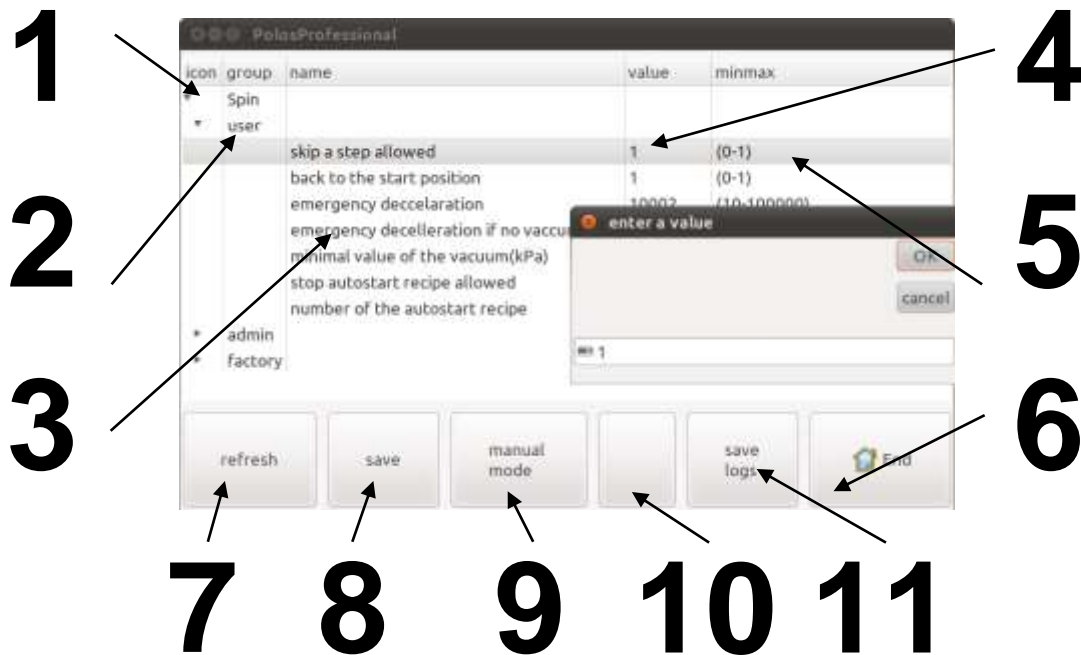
1
4
PolosProfessional

| icon | group | name | value | minmax |
|---|---|---|---|---|
|  | Spin |  |  |  |
|  | user |  |  |  |
|  |  | skip a step allowed | 1 | (0-1) |
|  |  | back to the start position | 1 | (0-1) |
|  |  | emergency deccelaration | 10002 | (10-100000) |
|  |  | emergency decceleration if no vacuu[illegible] |  |  |
|  |  | minimal value of the vacuum(kPa) |  |  |
|  |  | stop autostart recipe allowed |  |  |
|  |  | number of the autostart recipe |  |  |
|  | admin |  |  |  |
|  | factory |  |  |  |

enter a value
OK
cancel
1

2
5
3
6

refresh
save
manual mode
save logs
End

7 8 9 10 11